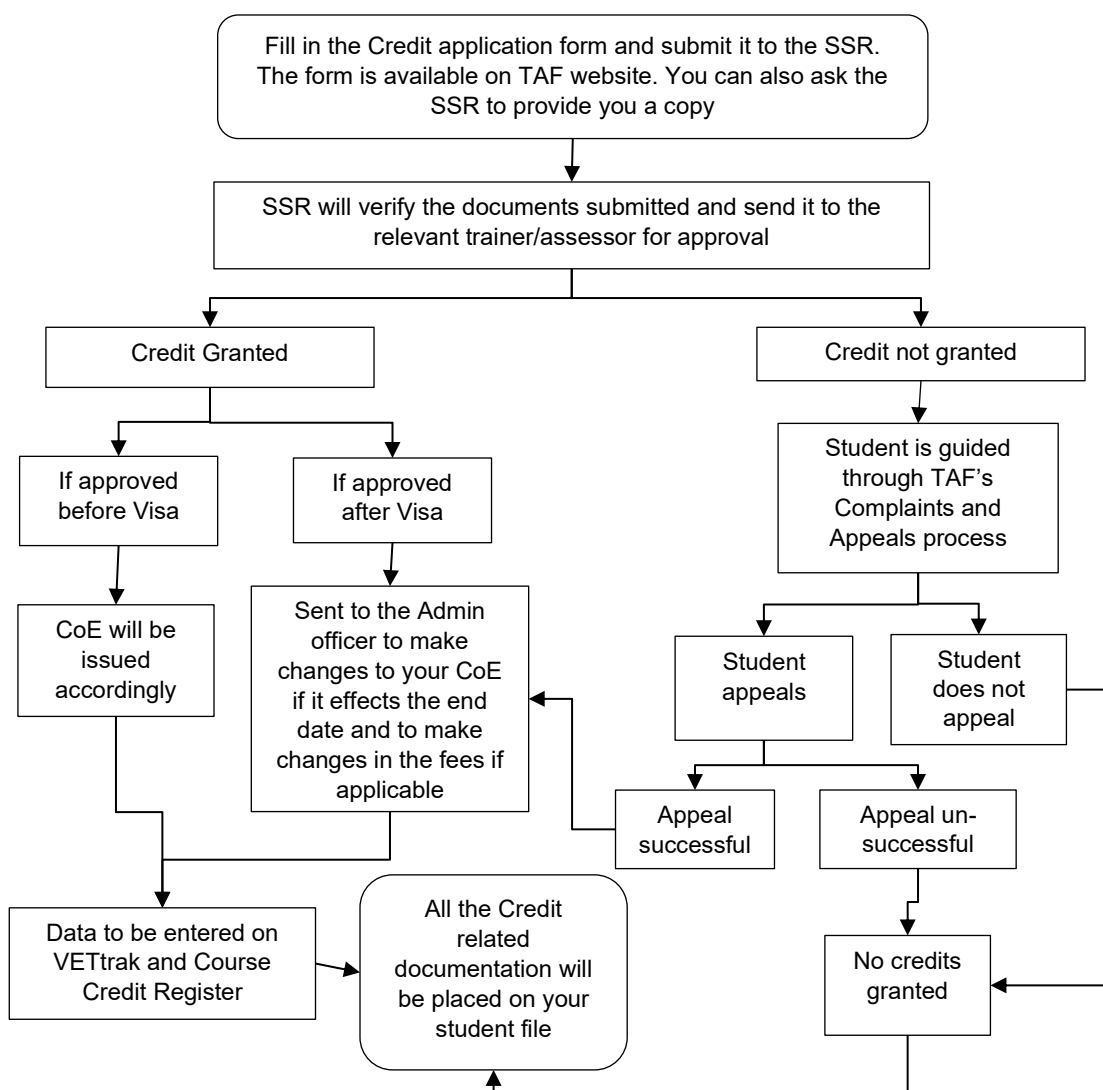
Fill in the Credit application form and submit it to the SSR. The form is available on TAF website. You can also ask the SSR to provide you a copy

SSR will verify the documents submitted and send it to the relevant trainer/assessor for approval

Credit Granted

Credit not granted

If approved before Visa

If approved after Visa

Student is guided through TAF's Complaints and Appeals process

CoE will be issued accordingly

Sent to the Admin officer to make changes to your CoE if it effects the end date and to make changes in the fees if applicable

Student appeals

Student does not appeal

Appeal successful

Appeal un-successful

Data to be entered on VETtrak and Course Credit Register

All the Credit related documentation will be placed on your student file

No credits granted